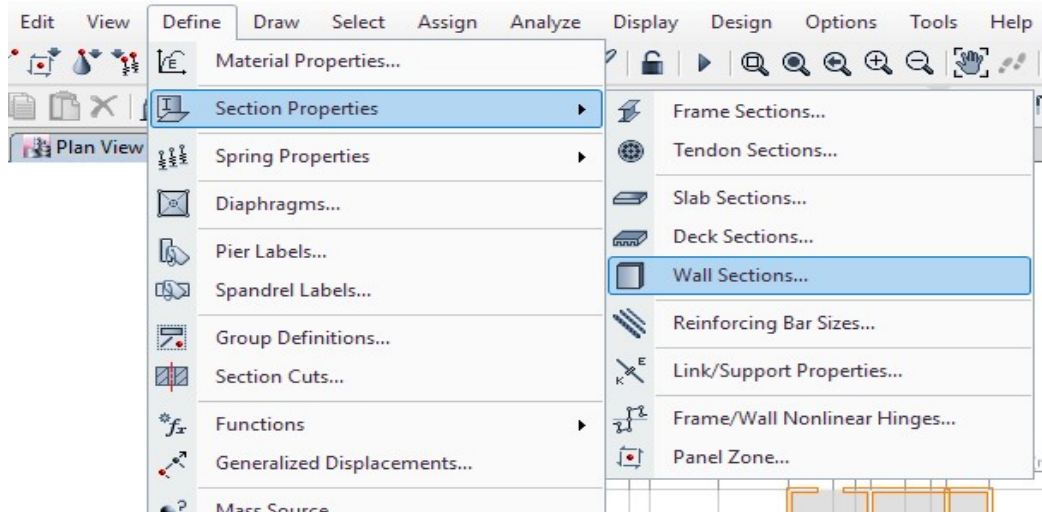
Edit View Define Draw Select Assign Analyze Display Design Options Tools Help

Plan View

Material Properties...
Section Properties
Spring Properties
Diaphragms...
Pier Labels...
Spandrel Labels...
Group Definitions...
Section Cuts...
Functions
Generalized Displacements...
Mass Source

Frame Sections...
Tendon Sections...
Slab Sections...
Deck Sections...
Wall Sections...
Reinforcing Bar Sizes...
Link/Support Properties...
Frame/Wall Nonlinear Hinges...
Panel Zone...